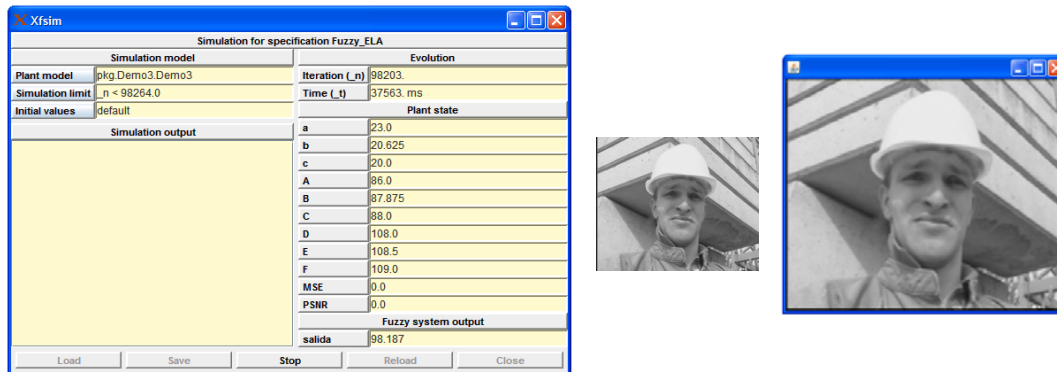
Xfsim

Simulation for specification Fuzzy_ELA

Simulation model

| | |
|---|---|
| Plant model | pkg.Demo3.Demo3 |
| Simulation limit | _n < 98264.0 |
| Initial values | default |

Simulation output

Evolution

| | |
|---|---|
| Iteration (_n) | 98203. |
| Time (_t) | 37563. ms |

Plant state

| | |
|---|---|
| a | 23.0 |
| b | 20.625 |
| c | 20.0 |
| A | 86.0 |
| B | 87.875 |
| C | 88.0 |
| D | 108.0 |
| E | 108.5 |
| F | 109.0 |
| MSE | 0.0 |
| PSNR | 0.0 |

Fuzzy system output

| | |
|---|---|
| salida | 98.187 |

Load Save Stop Reload Close